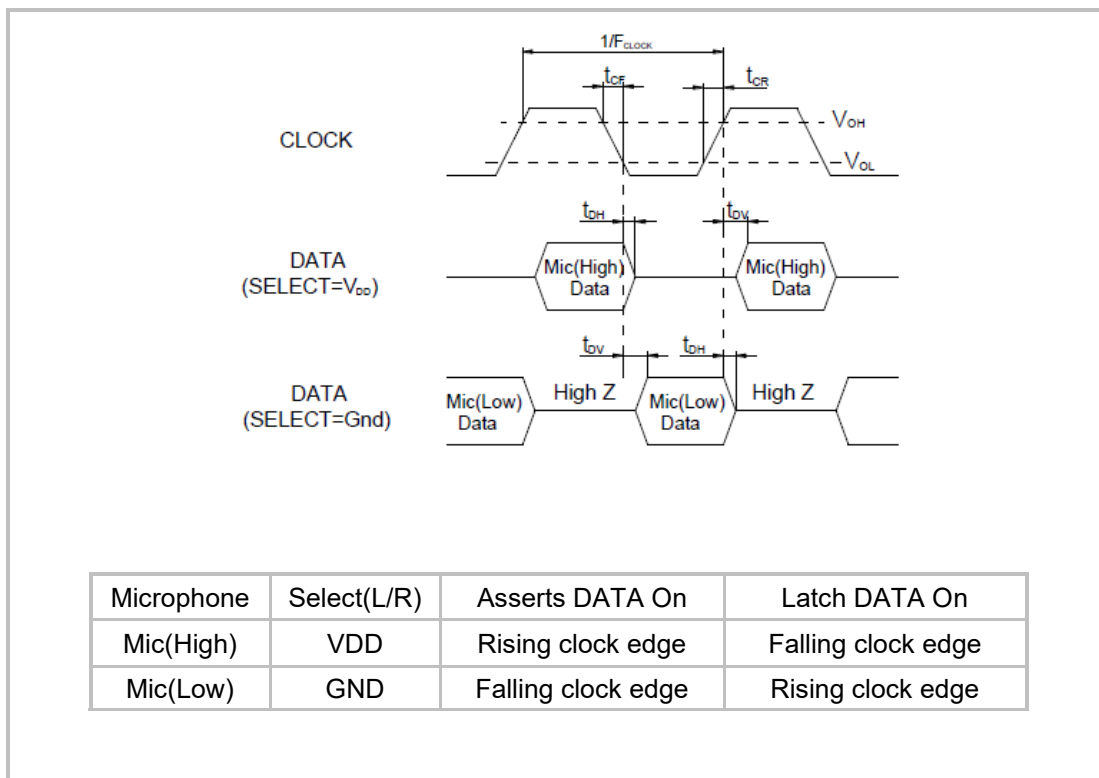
$1/F_{CLOCK}$

$t_{CF}$

$t_{CR}$

CLOCK

$V_{OH}$

$V_{OL}$

$t_{DH}$

$t_{DV}$

DATA (SELECT=$V_{DD}$)

Mic(High) Data

Mic(High) Data

$t_{DV}$

$t_{DH}$

DATA (SELECT=Gnd)

Mic(Low) Data

High Z

Mic(Low) Data

High Z

| Microphone | Select(L/R) | Asserts DATA On | Latch DATA On |
|---|---|---|---|
| Mic(High) | VDD | Rising clock edge | Falling clock edge |
| Mic(Low) | GND | Falling clock edge | Rising clock edge |